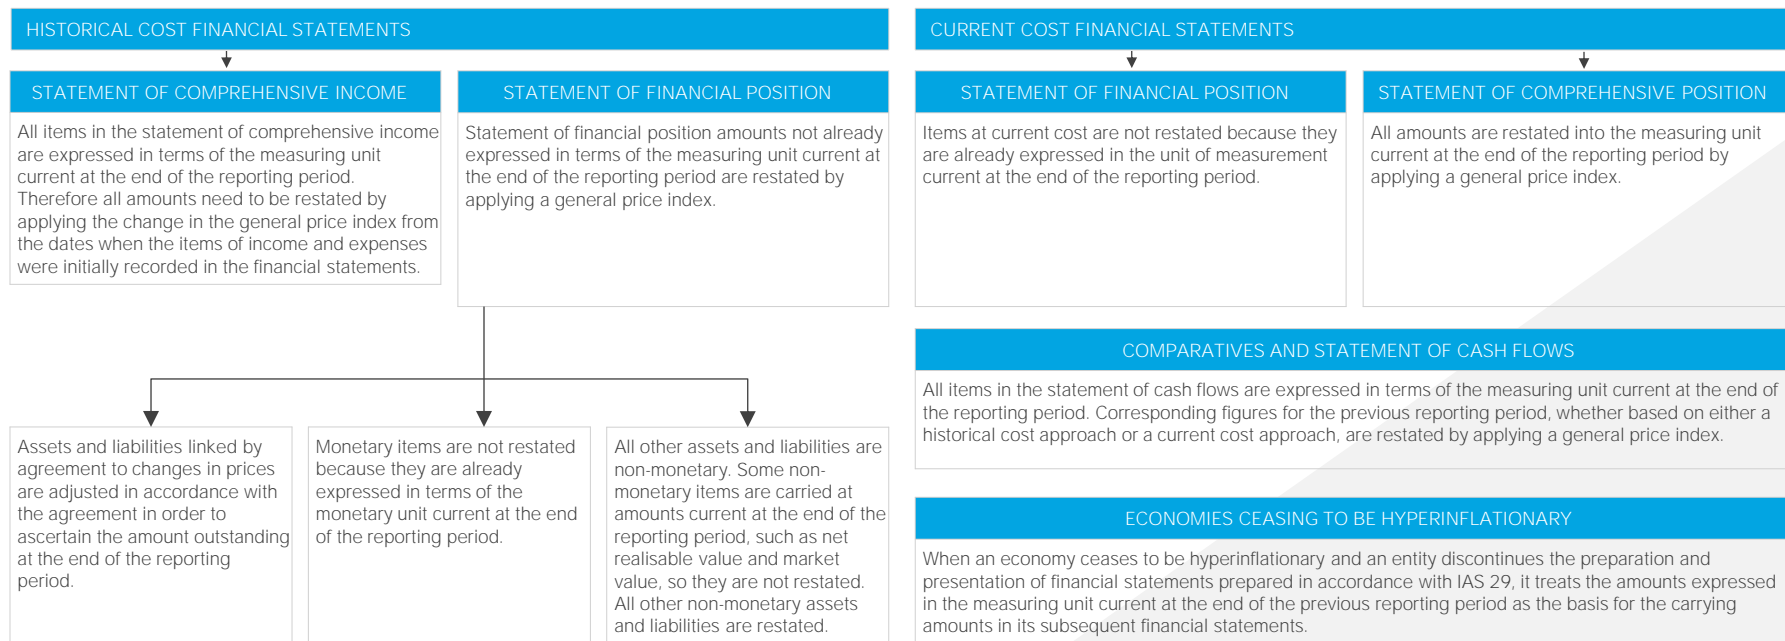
HISTORICAL COST FINANCIAL STATEMENTS

STATEMENT OF COMPREHENSIVE INCOME

All items in the statement of comprehensive income are expressed in terms of the measuring unit current at the end of the reporting period. Therefore all amounts need to be restated by applying the change in the general price index from the dates when the items of income and expenses were initially recorded in the financial statements.

STATEMENT OF FINANCIAL POSITION

Statement of financial position amounts not already expressed in terms of the measuring unit current at the end of the reporting period are restated by applying a general price index.

Assets and liabilities linked by agreement to changes in prices are adjusted in accordance with the agreement in order to ascertain the amount outstanding at the end of the reporting period.

Monetary items are not restated because they are already expressed in terms of the monetary unit current at the end of the reporting period.

All other assets and liabilities are non-monetary. Some non-monetary items are carried at amounts current at the end of the reporting period, such as net realisable value and market value, so they are not restated. All other non-monetary assets and liabilities are restated.

CURRENT COST FINANCIAL STATEMENTS

STATEMENT OF FINANCIAL POSITION

Items at current cost are not restated because they are already expressed in the unit of measurement current at the end of the reporting period.

STATEMENT OF COMPREHENSIVE POSITION

All amounts are restated into the measuring unit current at the end of the reporting period by applying a general price index.

COMPARATIVES AND STATEMENT OF CASH FLOWS

All items in the statement of cash flows are expressed in terms of the measuring unit current at the end of the reporting period. Corresponding figures for the previous reporting period, whether based on either a historical cost approach or a current cost approach, are restated by applying a general price index.

ECONOMIES CEASING TO BE HYPERINFLATIONARY

When an economy ceases to be hyperinflationary and an entity discontinues the preparation and presentation of financial statements prepared in accordance with IAS 29, it treats the amounts expressed in the measuring unit current at the end of the previous reporting period as the basis for the carrying amounts in its subsequent financial statements.